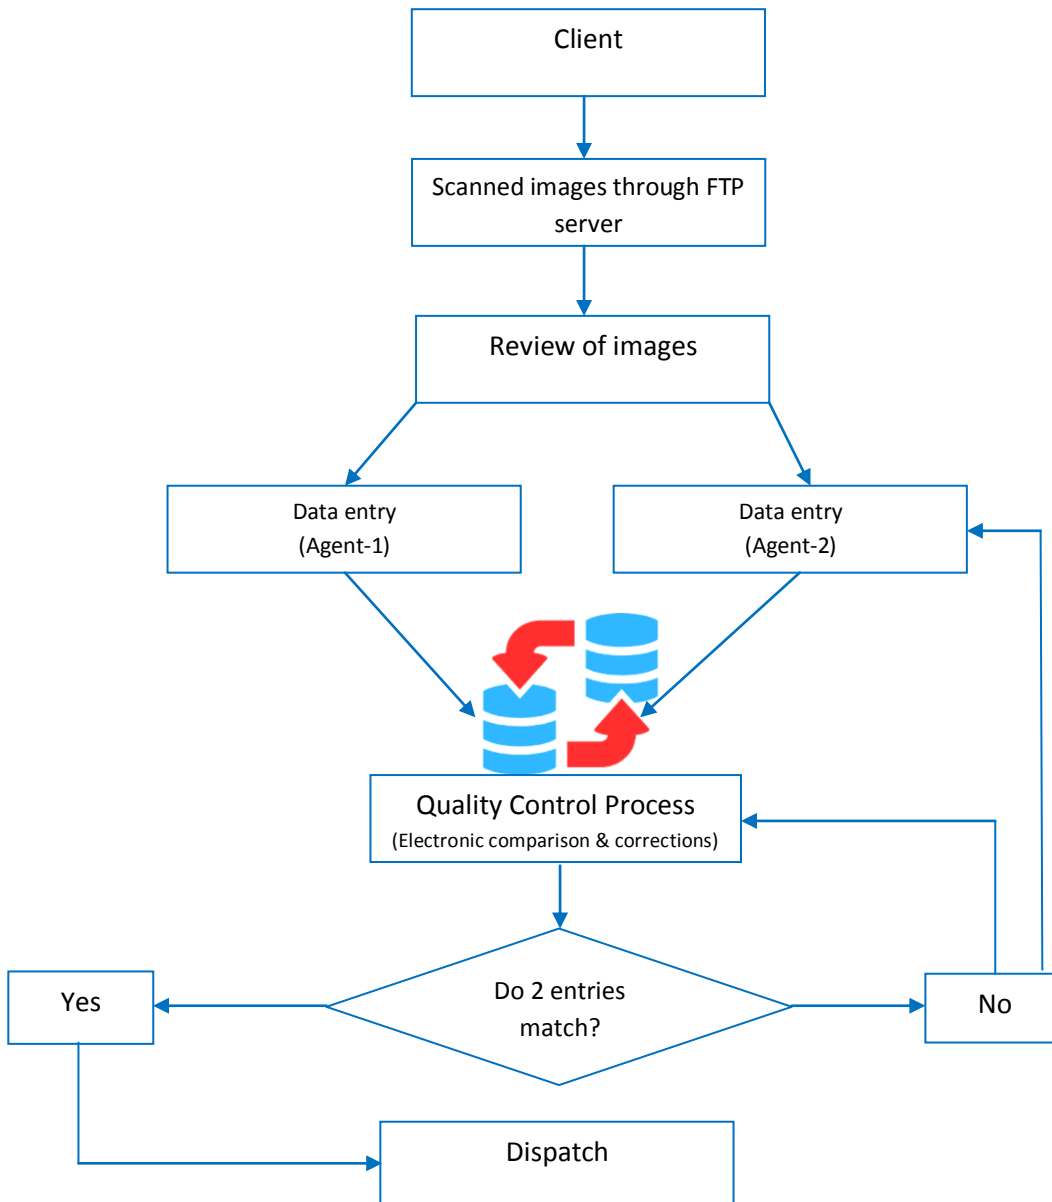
Client

Scanned images through FTP server

Review of images

Data entry
(Agent-1)

Data entry
(Agent-2)

Quality Control Process
(Electronic comparison & corrections)

Yes

Do 2 entries match?

No

Dispatch